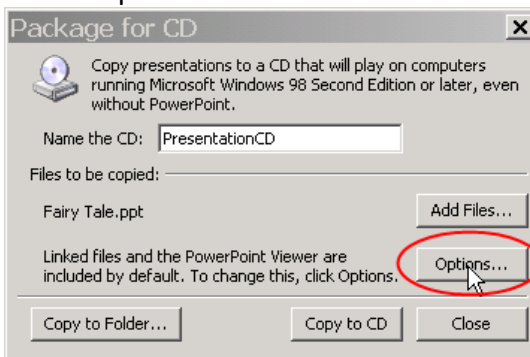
Package for CD

Copy presentations to a CD that will play on computers running Microsoft Windows 98 Second Edition or later, even without PowerPoint.

Name the CD: PresentationCD

Files to be copied:

Fairy Tale.ppt

Add Files...

Linked files and the PowerPoint Viewer are included by default. To change this, click Options.

Options...

Copy to Folder...

Copy to CD

Close